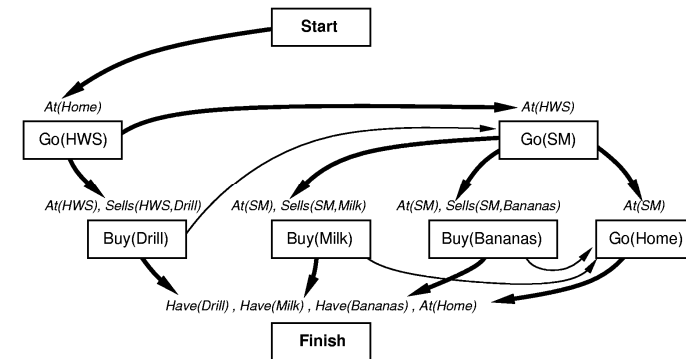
Start

At(Home)

At(HWS)

Go(HWS)

Go(SM)

At(HWS), Sells(HWS,Drill)

At(SM), Sells(SM,Milk)

At(SM), Sells(SM,Bananas)

At(SM)

Buy(Drill)

Buy(Milk)

Buy(Bananas)

Go(Home)

Have(Drill) , Have(Milk) , Have(Bananas) , At(Home)

Finish